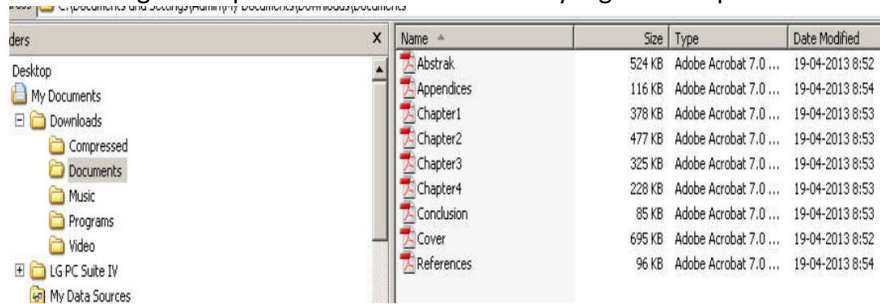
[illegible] C:\Documents and Settings\Admin\My Documents\Downloads\Documents

ders

Desktop
My Documents
Downloads
Compressed
Documents
Music
Programs
Video
LG PC Suite IV
My Data Sources

| Name | Size | Type | Date Modified |
|---|---|---|---|
| Abstrak | 524 KB | Adobe Acrobat 7.0 ... | 19-04-2013 8:52 |
| Appendices | 116 KB | Adobe Acrobat 7.0 ... | 19-04-2013 8:54 |
| Chapter1 | 378 KB | Adobe Acrobat 7.0 ... | 19-04-2013 8:53 |
| Chapter2 | 477 KB | Adobe Acrobat 7.0 ... | 19-04-2013 8:53 |
| Chapter3 | 325 KB | Adobe Acrobat 7.0 ... | 19-04-2013 8:53 |
| Chapter4 | 228 KB | Adobe Acrobat 7.0 ... | 19-04-2013 8:53 |
| Conclusion | 85 KB | Adobe Acrobat 7.0 ... | 19-04-2013 8:53 |
| Cover | 695 KB | Adobe Acrobat 7.0 ... | 19-04-2013 8:52 |
| References | 96 KB | Adobe Acrobat 7.0 ... | 19-04-2013 8:54 |